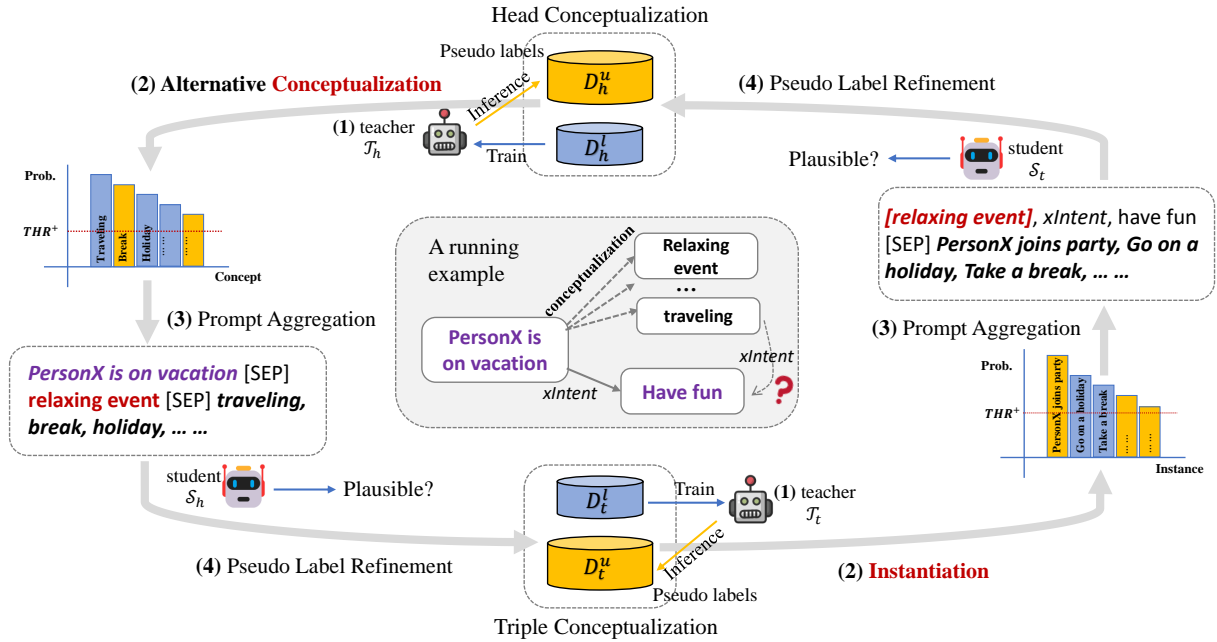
Head Conceptualization

Pseudo labels

$D_h^u$

Inference

(2) Alternative Conceptualization

(4) Pseudo Label Refinement

(1) teacher $\mathcal{T}_h$

$D_h^l$

Train

student $\mathcal{S}_t$

Plausible?

Prob.

$THR^+$

Traveling

Break

Holiday

……

Concept

[relaxing event], xIntent, have fun [SEP] PersonX joins party, Go on a holiday, Take a break, … …

A running example

conceptualization

Relaxing event

…

traveling

PersonX is on vacation

xIntent

xIntent

Have fun

?

(3) Prompt Aggregation

(3) Prompt Aggregation

PersonX is on vacation [SEP] relaxing event [SEP] traveling, break, holiday, … …

Prob.

$THR^+$

PersonX joins party

Go on a holiday

Take a break

……

……

Instance

student $\mathcal{S}_h$

Plausible?

$D_t^l$

Train

(1) teacher $\mathcal{T}_t$

$D_t^u$

Inference

(4) Pseudo Label Refinement

(2) Instantiation

Pseudo labels

Triple Conceptualization